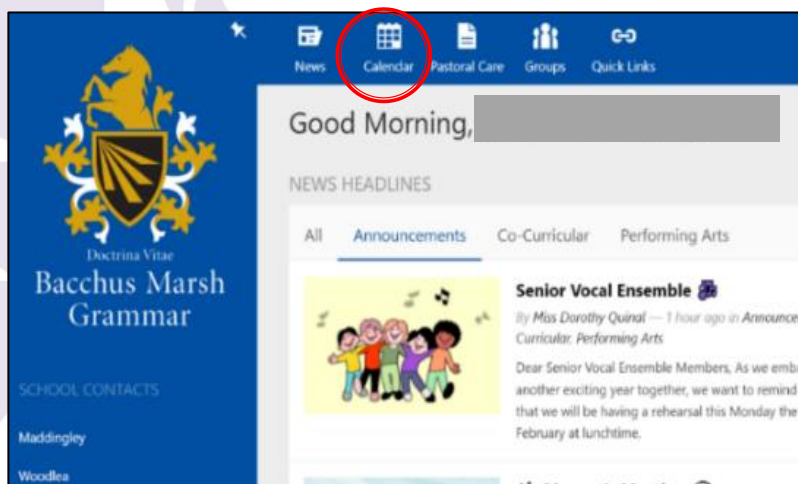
News Calendar Pastoral Care Groups Quick Links

Doctrina Vitae
Bacchus Marsh Grammar

SCHOOL CONTACTS

Maddingley

Woodlea

Good Morning, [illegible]

NEWS HEADLINES

All Announcements Co-Curricular Performing Arts

Senior Vocal Ensemble

By Miss Dorothy Quinal — 1 hour ago in Announce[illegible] Curricular, Performing Arts

Dear Senior Vocal Ensemble Members, As we emba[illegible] another exciting year together, we want to remind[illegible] that we will be having a rehearsal this Monday the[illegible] February at lunchtime.